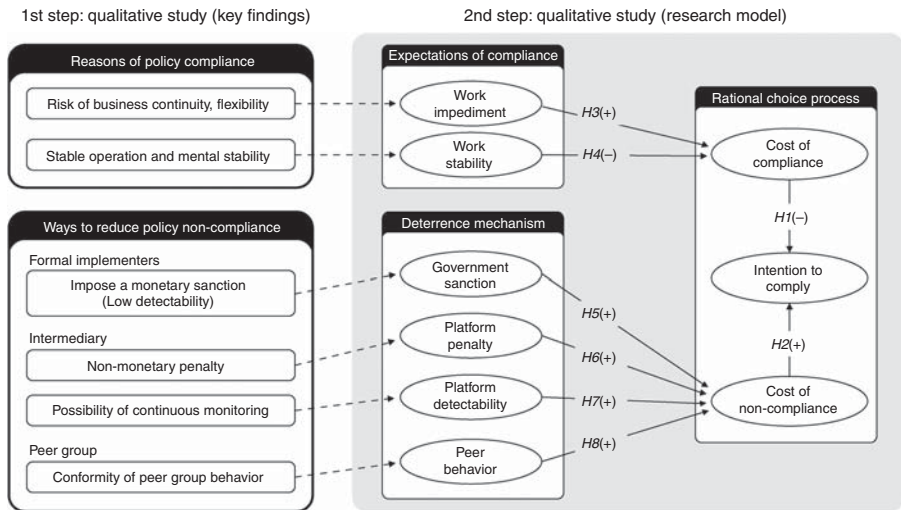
1st step: qualitative study (key findings)

2nd step: qualitative study (research model)

Reasons of policy compliance

Risk of business continuity, flexibility

Stable operation and mental stability

Ways to reduce policy non-compliance

Formal implementers

Impose a monetary sanction (Low detectability)

Intermediary

Non-monetary penalty

Possibility of continuous monitoring

Peer group

Conformity of peer group behavior

Expectations of compliance

Work impediment

Work stability

Deterrence mechanism

Government sanction

Platform penalty

Platform detectability

Peer behavior

H3(+)

H4(–)

H5(+)

H6(+)

H7(+)

H8(+)

Rational choice process

Cost of compliance

H1(–)

Intention to comply

H2(+)

Cost of non-compliance